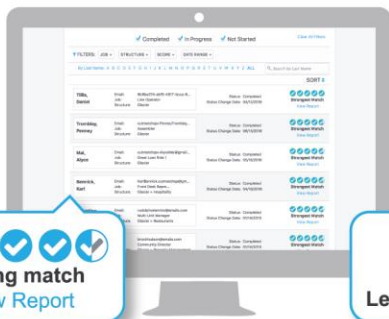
✓ Completed ✓ In Progress ✓ Not Started

Clear All Filters

FILTERS: JOB STRUCTURE SCORE DATE RANGE

By Last Name: A B C D E F G H I J K L M N O P Q R S T U V W X Y Z ALL

Search by Last Name

SORT

Tillis, Daniel

Email:
Job:
Structure:

Status: Completed
Status Change Date: 06/13/2018

Strongest Match
View Report

Tremblay, Penney

Email:
Job:
Structure:

Assembler

Status: Completed
Status Change Date: 06/13/2018

Strongest Match
View Report

Mai, Alyce

Email:
Job:
Structure:

Status: Completed
Status Change Date: 06/13/2018

Strongest Match
View Report

Bennick, Karl

Email:
Job:
Structure:

Front Desk

Status: Completed
Status Change Date: 06/13/2018

Strongest Match
View Report

Email:
Job:
Structure:

Status: Completed
Status Change Date:

Strongest Match
View Report

Email:
Job:
Structure:

Status: Completed
Status Change Date:

View Report

ng match
v Report

Le